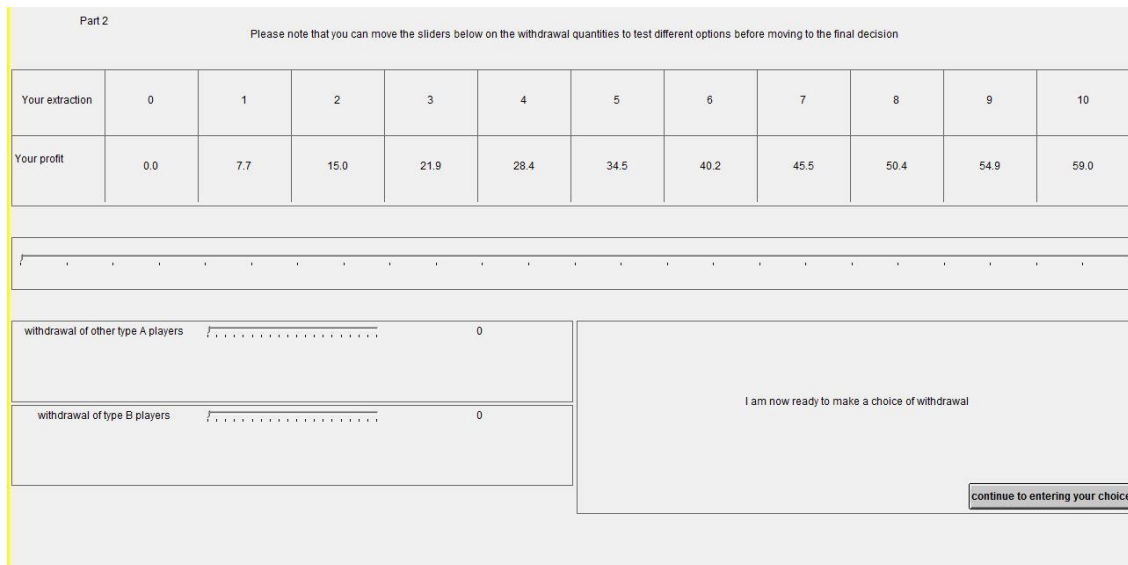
Part 2

Please note that you can move the sliders below on the withdrawal quantities to test different options before moving to the final decision

| Your extraction | 0 | 1 | 2 | 3 | 4 | 5 | 6 | 7 | 8 | 9 | 10 |
|---|---|---|---|---|---|---|---|---|---|---|---|
| Your profit | 0.0 | 7.7 | 15.0 | 21.9 | 28.4 | 34.5 | 40.2 | 45.5 | 50.4 | 54.9 | 59.0 |

withdrawal of other type A players 0

withdrawal of type B players 0

I am now ready to make a choice of withdrawal

continue to entering your choic